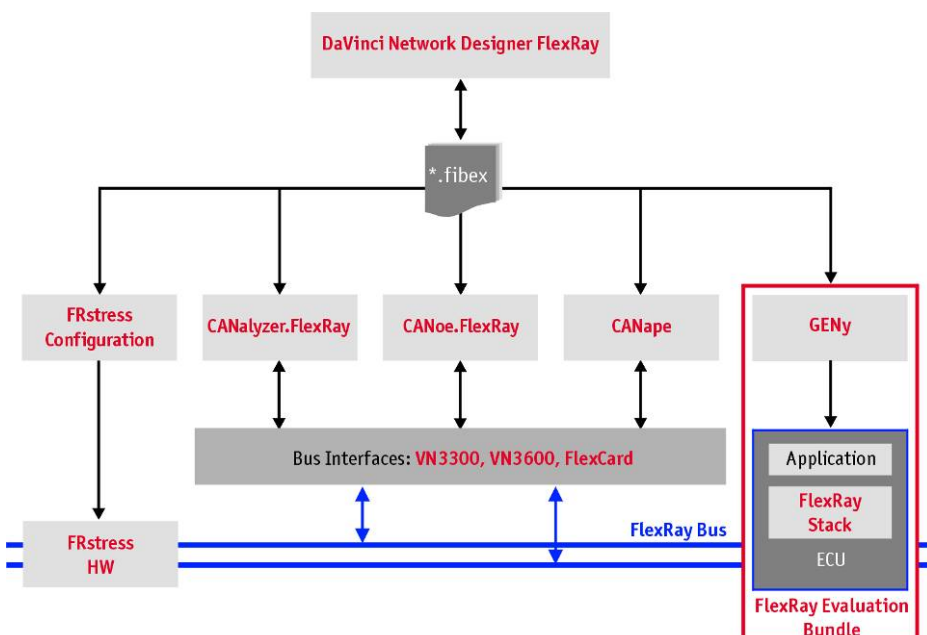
DaVinci Network Designer FlexRay

*.fibex

FRstress Configuration

CANalyzer.FlexRay

CANoe.FlexRay

CANape

GENy

Bus Interfaces: VN3300, VN3600, FlexCard

Application

FlexRay Stack

ECU

FRstress HW

FlexRay Bus

FlexRay Evaluation Bundle